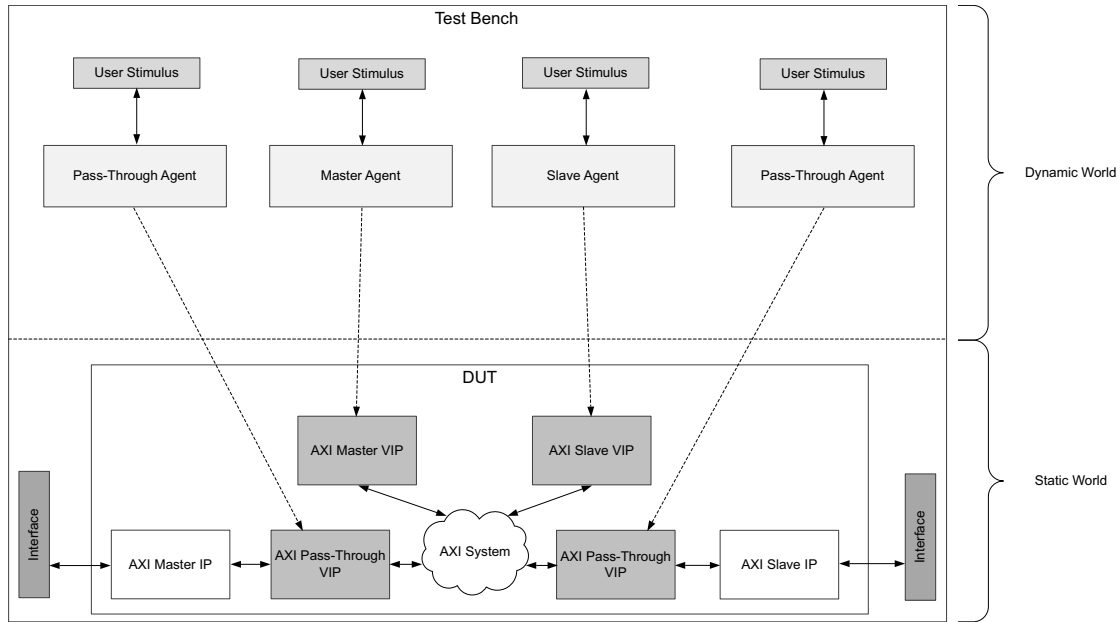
Test Bench

User Stimulus

User Stimulus

User Stimulus

User Stimulus

Pass-Through Agent

Master Agent

Slave Agent

Pass-Through Agent

Dynamic World

DUT

AXI Master VIP

AXI Slave VIP

Static World

Interface

AXI Master IP

AXI Pass-Through VIP

AXI System

AXI Pass-Through VIP

AXI Slave IP

Interface